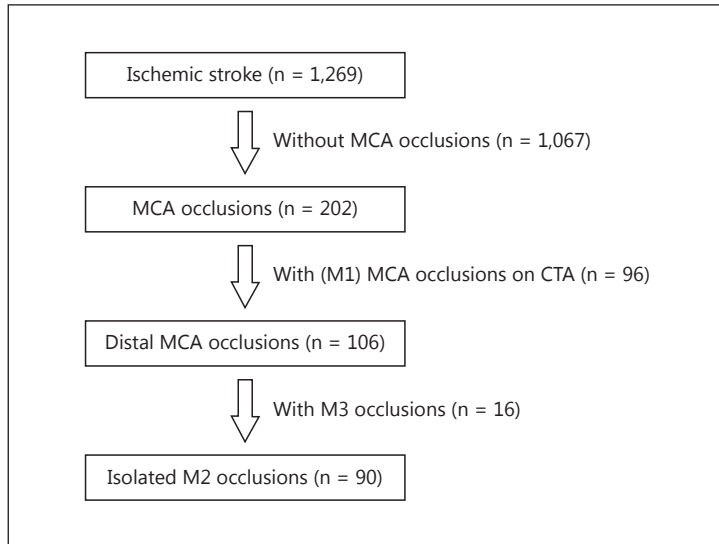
Ischemic stroke (n = 1,269)

Without MCA occlusions (n = 1,067)

MCA occlusions (n = 202)

With (M1) MCA occlusions on CTA (n = 96)

Distal MCA occlusions (n = 106)

With M3 occlusions (n = 16)

Isolated M2 occlusions (n = 90)